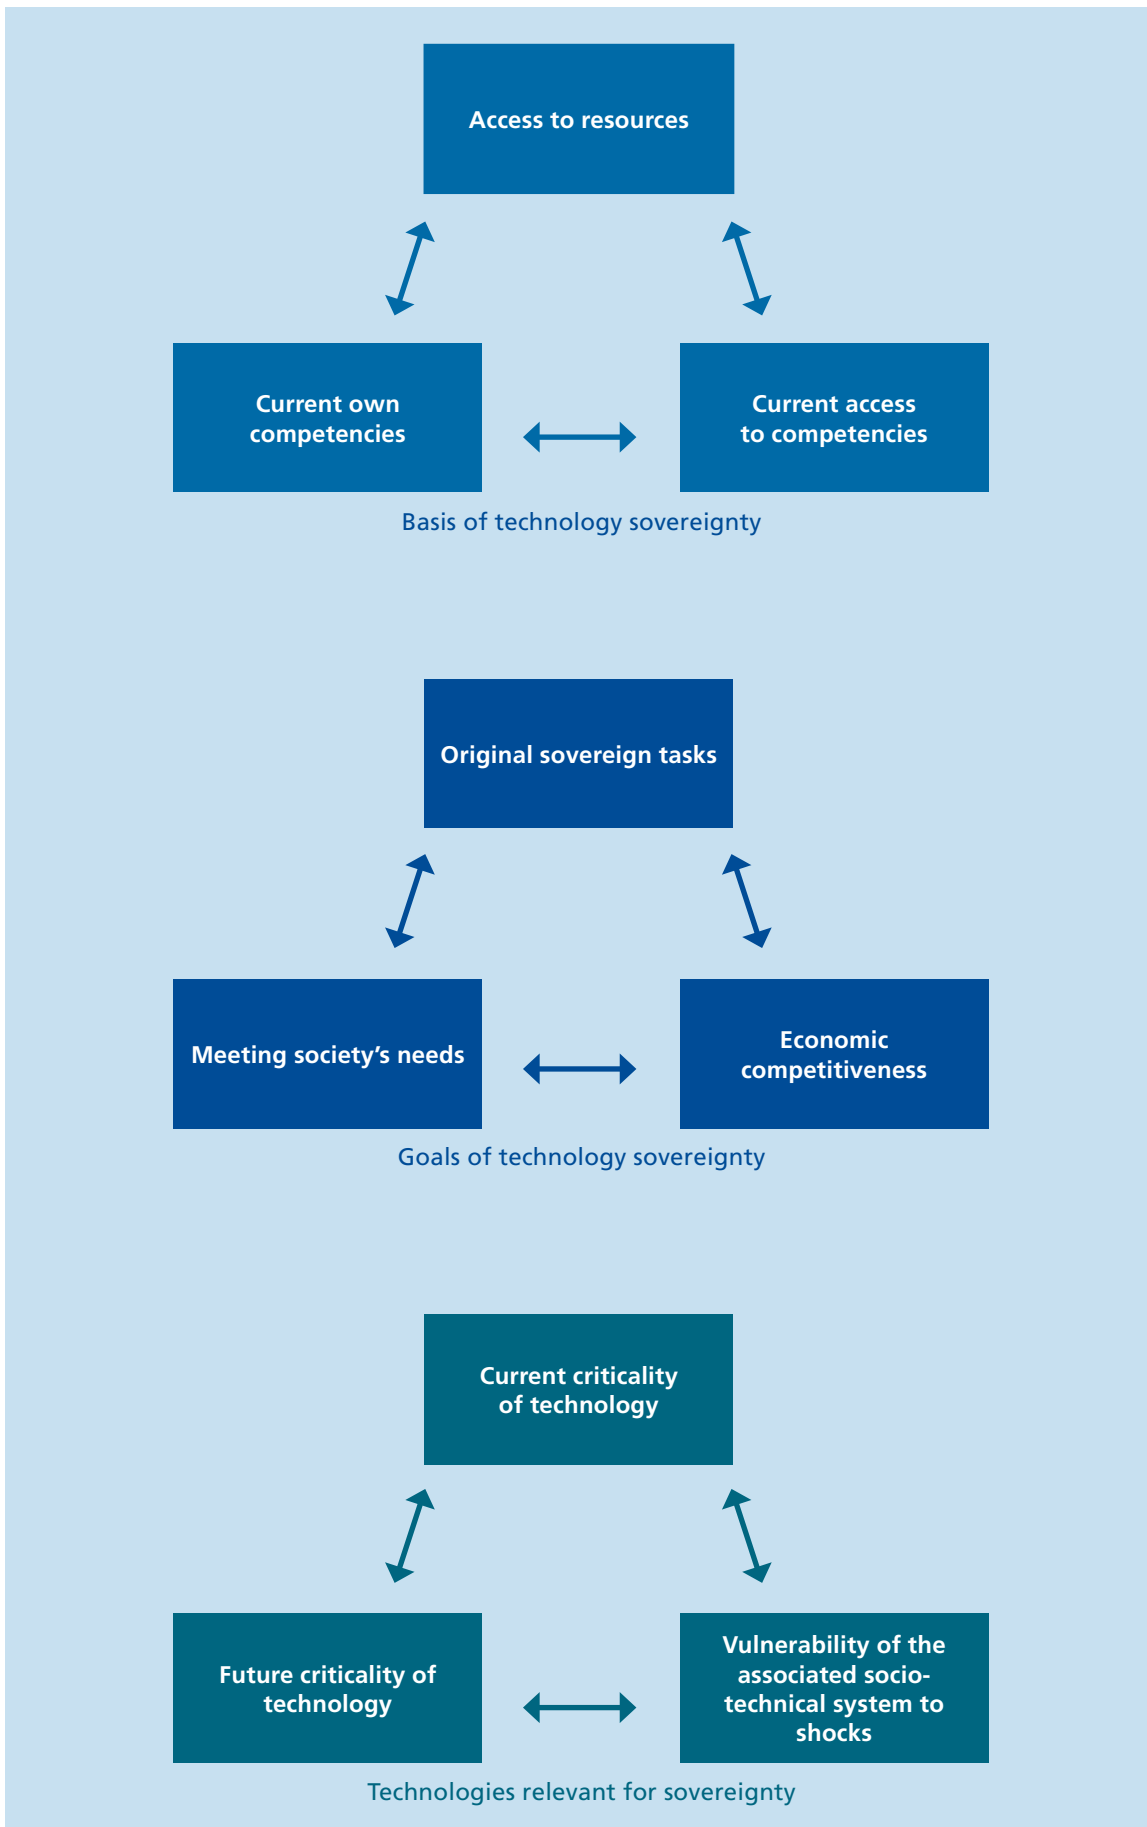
Access to resources

Current own competencies

Current access to competencies

Basis of technology sovereignty

Original sovereign tasks

Meeting society's needs

Economic competitiveness

Goals of technology sovereignty

Current criticality of technology

Future criticality of technology

Vulnerability of the associated socio-technical system to shocks

Technologies relevant for sovereignty